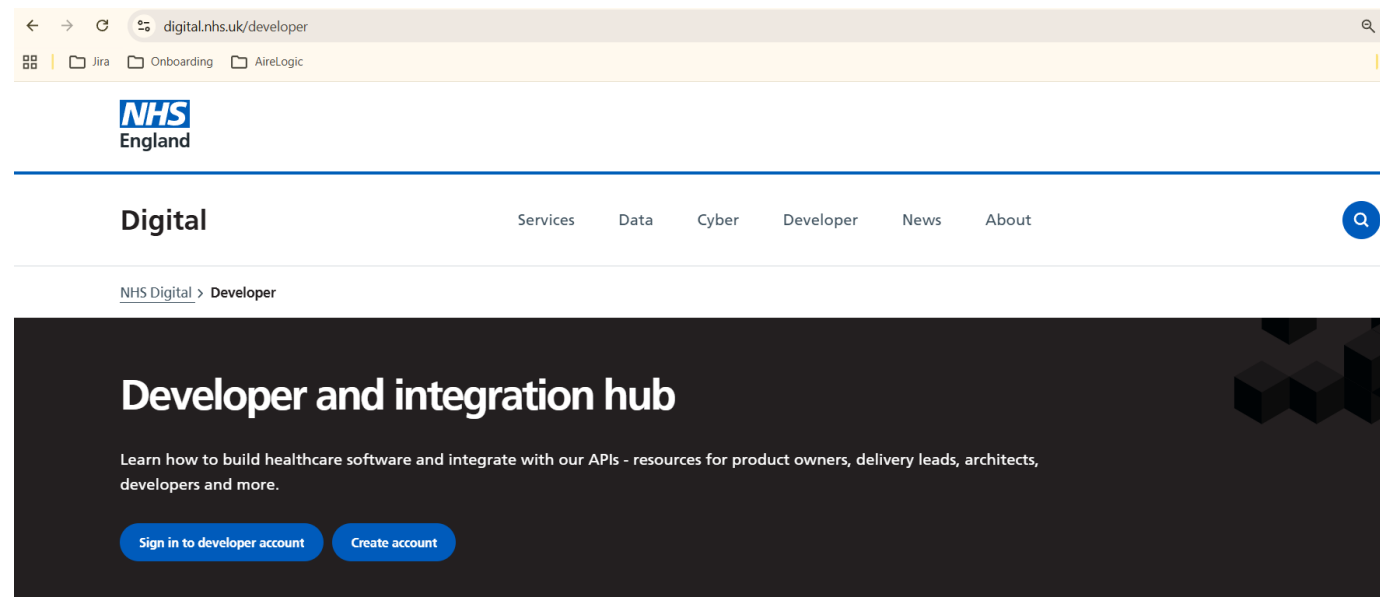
digital.nhs.uk/developer

Jira Onboarding AireLogic

NHS
England

Digital

Services Data Cyber Developer News About

NHS Digital > Developer

Developer and integration hub

Learn how to build healthcare software and integrate with our APIs - resources for product owners, delivery leads, architects, developers and more.

Sign in to developer account

Create account